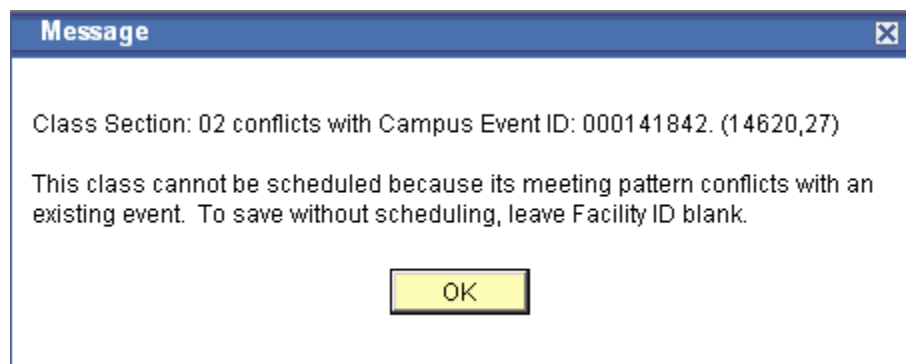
Message

Class Section: 02 conflicts with Campus Event ID: 000141842. (14620,27)

This class cannot be scheduled because its meeting pattern conflicts with an existing event. To save without scheduling, leave Facility ID blank.

OK